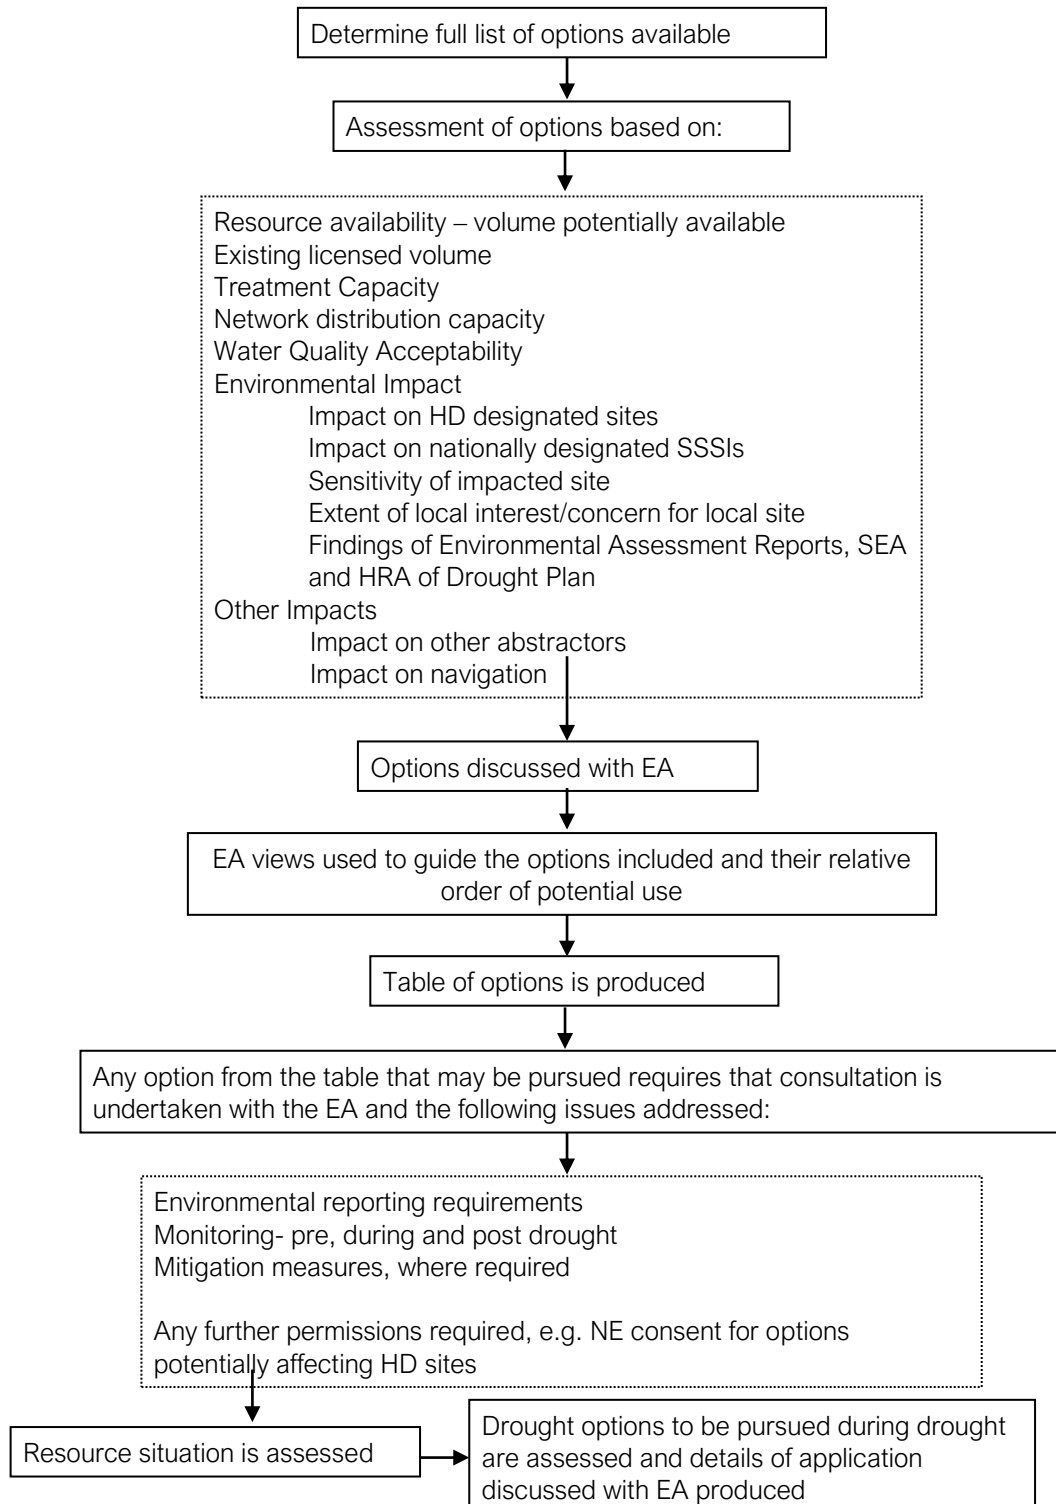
Determine full list of options available

Assessment of options based on:

Resource availability – volume potentially available
Existing licensed volume
Treatment Capacity
Network distribution capacity
Water Quality Acceptability
Environmental Impact
Impact on HD designated sites
Impact on nationally designated SSSIs
Sensitivity of impacted site
Extent of local interest/concern for local site
Findings of Environmental Assessment Reports, SEA and HRA of Drought Plan
Other Impacts
Impact on other abstractors
Impact on navigation

Options discussed with EA

EA views used to guide the options included and their relative order of potential use

Table of options is produced

Any option from the table that may be pursued requires that consultation is undertaken with the EA and the following issues addressed:

Environmental reporting requirements
Monitoring- pre, during and post drought
Mitigation measures, where required

Any further permissions required, e.g. NE consent for options potentially affecting HD sites

Resource situation is assessed

Drought options to be pursued during drought are assessed and details of application discussed with EA produced